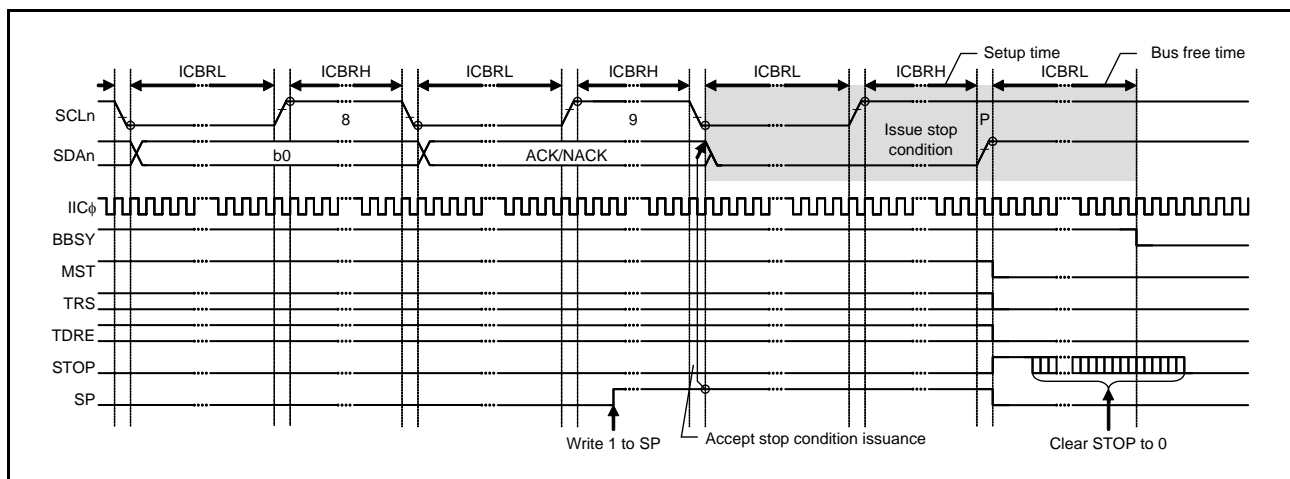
Setup time
Bus free time
ICBRL
ICBRH
ICBRL
ICBRH
ICBRL
ICBRH
ICBRL
SCLn
8
9
P
SDAn
b0
ACK/NACK
Issue stop condition
IICϕ
BBSY
MST
TRS
TDRE
STOP
SP
Write 1 to SP
Accept stop condition issuance
Clear STOP to 0